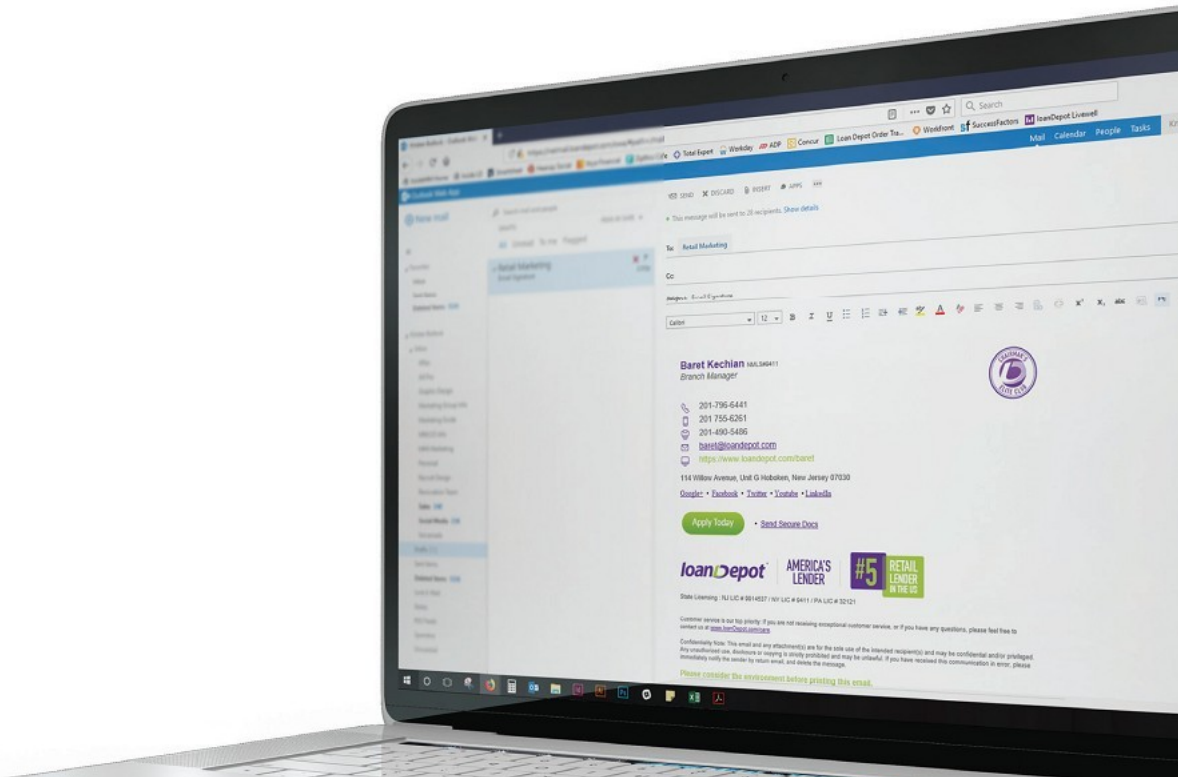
Search

Total Expert Workday ADP Concur Loan Depot Order Tra... Workfront SuccessFactors loanDepot Livewell

Mail Calendar People Tasks

New mail

Retail Marketing

SEND DISCARD INSERT APPS

This message will be sent to 28 recipients. Show details

To: Retail Marketing

Cc

Calibri 12

Baret Kechian NMLS#6411
Branch Manager

201-796-6441
201 755-6261
201-490-5486
baret@loandepot.com
https://www.loandepot.com/baret

114 Willow Avenue, Unit G Hoboken, New Jersey 07030

Google+ • Facebook • Twitter • Youtube • LinkedIn

Apply Today • Send Secure Docs

loanDepot AMERICA'S LENDER #5 RETAIL LENDER IN THE US

State Licensing : NJ LIC # 9914537 / NY LIC # 6411 / PA LIC # 32121

Customer service is our top priority. If you are not receiving exceptional customer service, or if you have any questions, please feel free to contact us at www.loanDepot.com/care.

Confidentiality Note: This email and any attachment(s) are for the sole use of the intended recipient(s) and may be confidential and/or privileged. Any unauthorized use, disclosure or copying is strictly prohibited and may be unlawful. If you have received this communication in error, please immediately notify the sender by return email, and delete the message.

Please consider the environment before printing this email.